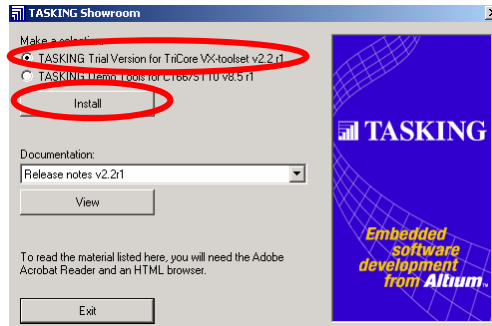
TASKING Showroom

Make a selection:

TASKING Trial Version for TriCore VX-toolset v2.2 r1

TASKING Demo Tools for C166/ST10 v8.5 r1

Install

Documentation:

Release notes v2.2r1

View

To read the material listed here, you will need the Adobe Acrobat Reader and an HTML browser.

Exit

TASKING

Embedded software development from Altium